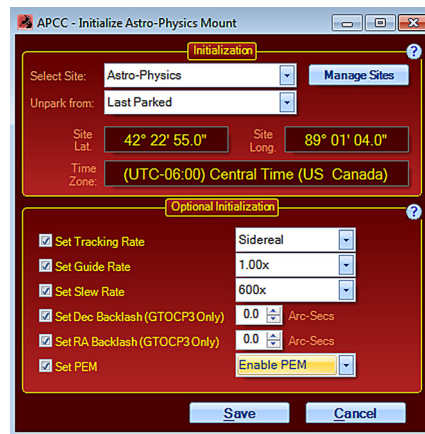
APCC - Initialize Astro-Physics Mount

Initialization

Select Site: Astro-Physics

Manage Sites

Unpark from: Last Parked

Site Lat. 42° 22' 55.0"

Site Long. 89° 01' 04.0"

Time Zone: (UTC-06:00) Central Time (US Canada)

Optional Initialization

Set Tracking Rate Sidereal

Set Guide Rate 1.00x

Set Slew Rate 600x

Set Dec Backlash (GTOCP3 Only) 0.0 Arc-Secs

Set RA Backlash (GTOCP3 Only) 0.0 Arc-Secs

Set PEM Enable PEM

Save

Cancel